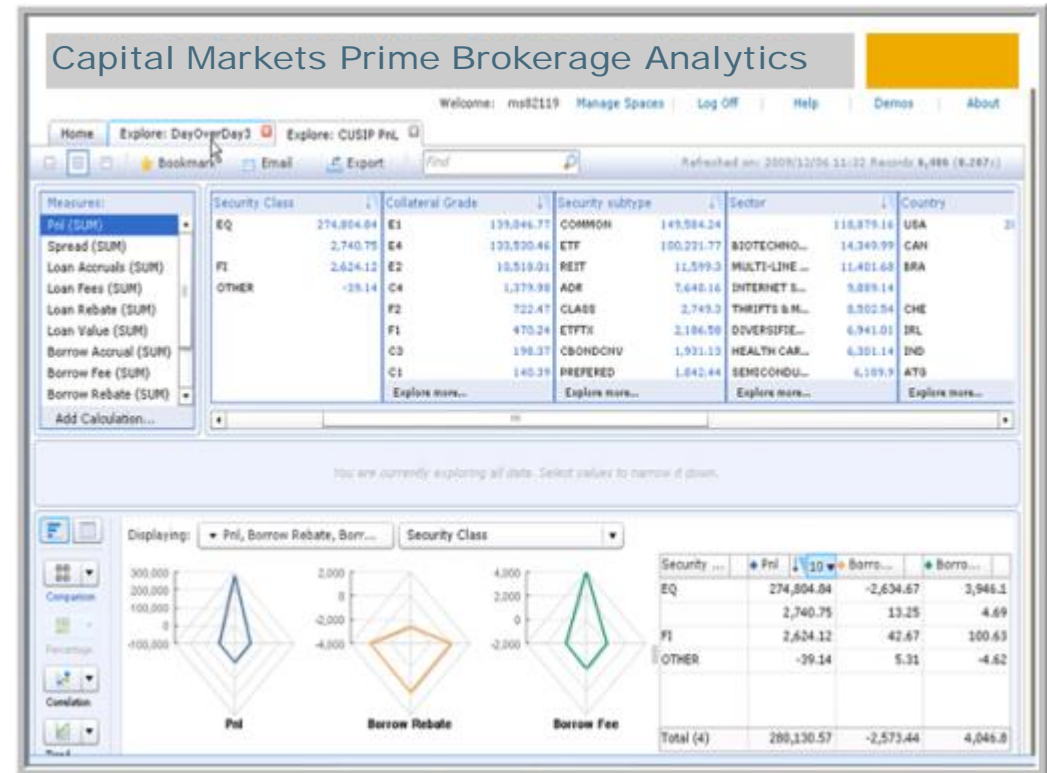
Capital Markets Prime Brokerage Analytics

Welcome: ms82119 | Manage Spaces | Log Off | Help | Demos | About

Home | Explore: DayOverDay3 | Explore: CUSIP PnL

Bookmark | Email | Export | Find | Refreshed on: 2009/12/06 11:32 Records 6,486 (8,287)

Measures:
Pnl (SUM)
Spread (SUM)
Loan Accruals (SUM)
Loan Fees (SUM)
Loan Rebate (SUM)
Loan Value (SUM)
Borrow Accrual (SUM)
Borrow Fee (SUM)
Borrow Rebate (SUM)
Add Calculation...

| Security Class | | Collateral Grade | | Security subtype | | Sector | | Country |
|---|---|---|---|---|---|---|---|---|
| EQ | 274,804.84 | E1 | 139,046.77 | COMMON | 149,584.24 | | 118,879.16 | USA |
| | 2,740.75 | E4 | 133,530.46 | ETF | 100,221.77 | BIOTECHNO... | 14,349.99 | CAN |
| FI | 2,624.12 | E2 | 10,518.01 | REIT | 11,599.3 | MULTI-LINE ... | 11,401.68 | BRA |
| OTHER | -39.14 | C4 | 1,379.98 | ADR | 7,640.16 | INTERNET S... | 9,889.14 | |
| | | F2 | 722.47 | CLASS | 2,749.3 | THRIFTS & M... | 8,502.54 | CHE |
| | | F1 | 470.24 | ETFTX | 2,186.58 | DIVERSIFIE... | 6,941.01 | IRL |
| | | C3 | 198.37 | CBONDCNV | 1,931.13 | HEALTH CAR... | 6,301.14 | IND |
| | | C1 | 140.39 | PREFERED | 1,842.44 | SEMICONDU... | 6,109.9 | ATG |
| | | Explore more... | | Explore more... | | Explore more... | | Explore more... |

You are currently exploring all data. Select values to narrow it down.

Displaying: Pnl, Borrow Rebate, Borr... | Security Class

Comparison
Percentage
Correlation
Trend

300,000
200,000
100,000
0
-100,000
Pnl

2,000
0
-2,000
-4,000
Borrow Rebate

4,000
2,000
0
-2,000
Borrow Fee

| Security ... | Pnl | 10 Borro... | Borro... |
|---|---|---|---|
| EQ | 274,804.84 | -2,634.67 | 3,946.1 |
| | 2,740.75 | 13.25 | 4.69 |
| FI | 2,624.12 | 42.67 | 100.63 |
| OTHER | -39.14 | 5.31 | -4.62 |
| Total (4) | 280,130.57 | -2,573.44 | 4,046.8 |